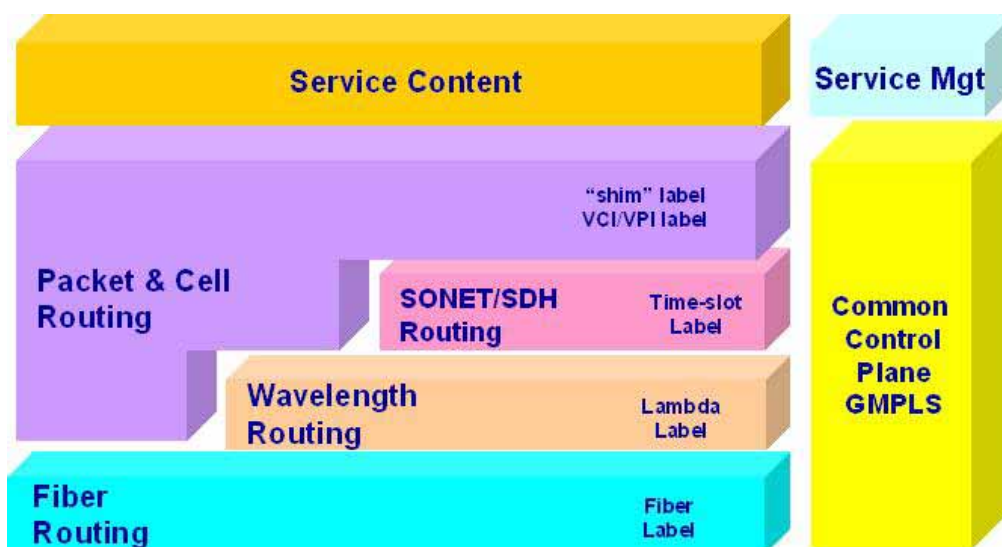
Service Content

Service Mgt

"shim" label
VCI/VPI label

Packet & Cell Routing

SONET/SDH Routing

Time-slot Label

Common Control Plane GMPLS

Wavelength Routing

Lambda Label

Fiber Routing

Fiber Label